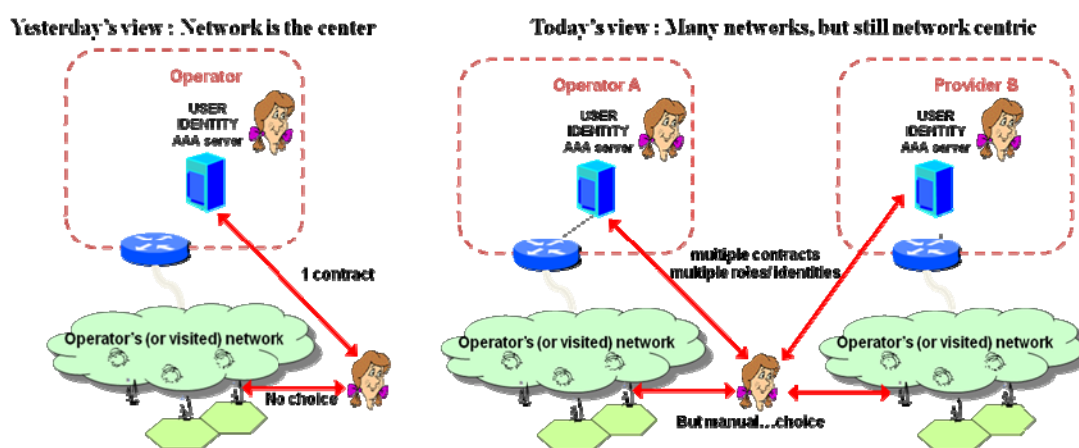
Yesterday's view : Network is the center

Operator

USER IDENTITY AAA server

1 contract

Operator's (or visited) network

No choice

Today's view : Many networks, but still network centric

Operator A

USER IDENTITY AAA server

Provider B

USER IDENTITY AAA server

multiple contracts multiple roles/ identities

Operator's (or visited) network

Operator's (or visited) network

But manual…choice